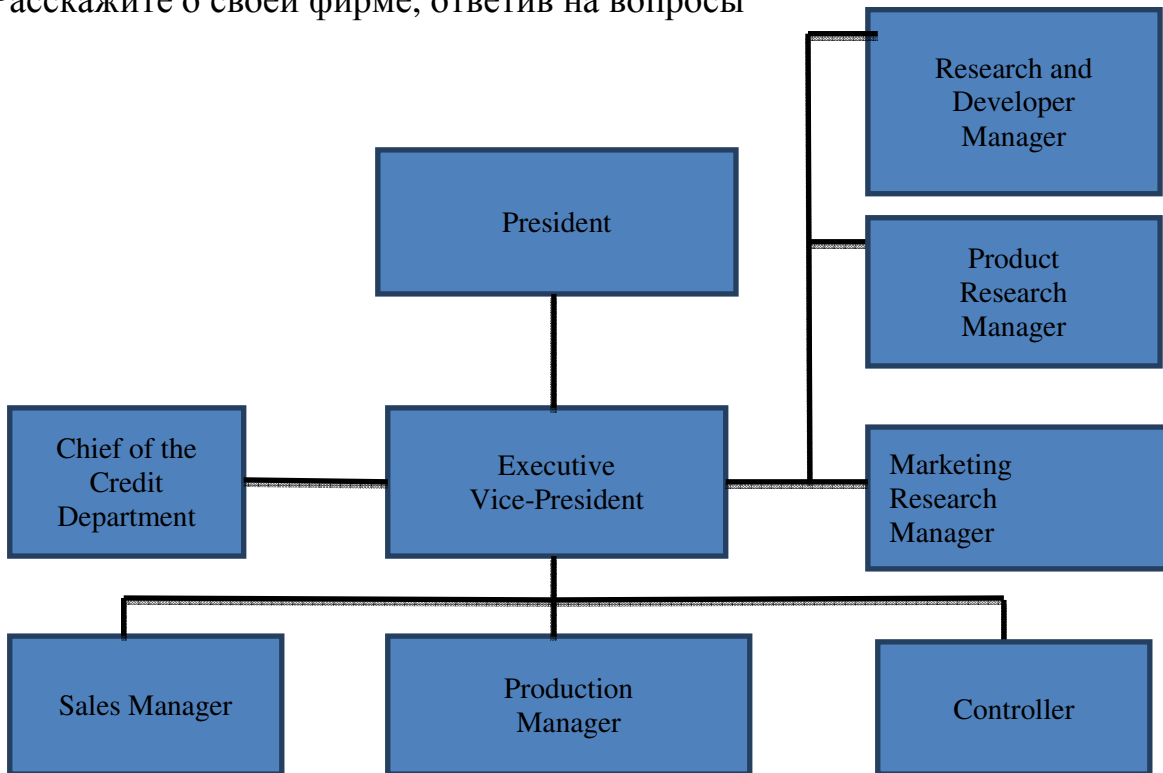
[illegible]асскажите о своей фирме, ответив на вопросы

Research and Developer Manager

President

Product Research Manager

Chief of the Credit Department

Executive Vice-President

Marketing Research Manager

Sales Manager

Production Manager

Controller